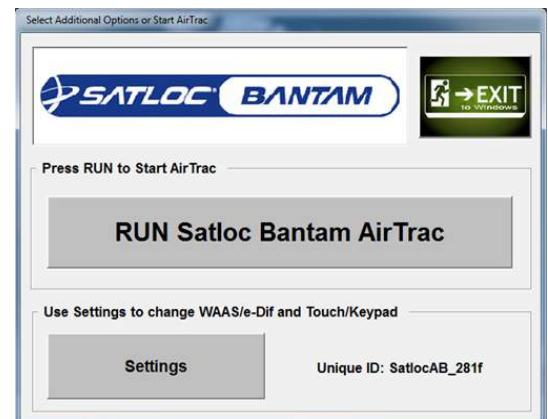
Select Additional Options or Start AirTrac

SATLOC BANTAM

EXIT
to Windows

Press RUN to Start AirTrac

RUN Satloc Bantam AirTrac

Use Settings to change WAAS/e-Dif and Touch/Keypad

Settings

Unique ID: SatlocAB_281f